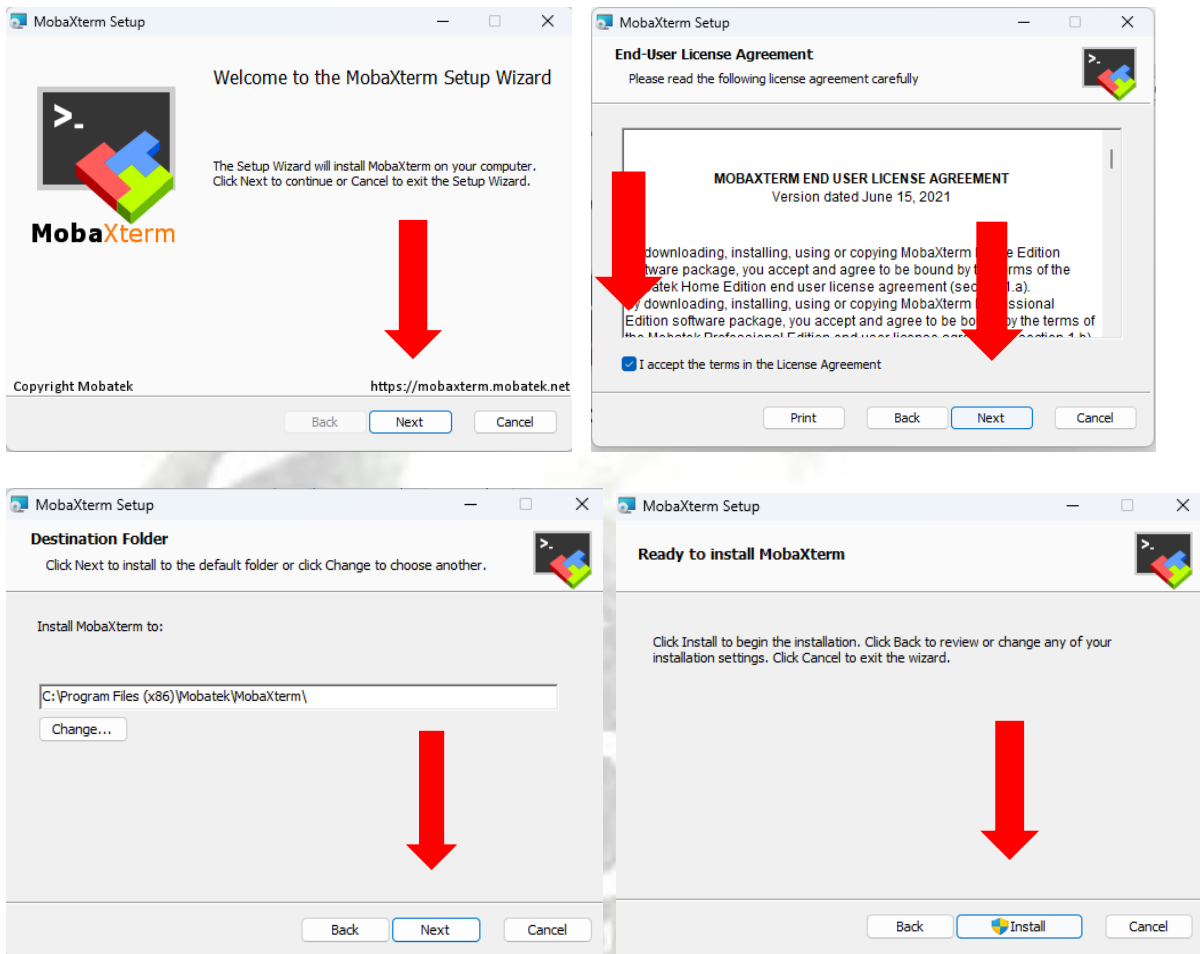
MobaXterm Setup

Welcome to the MobaXterm Setup Wizard

MobaXterm

The Setup Wizard will install MobaXterm on your computer. Click Next to continue or Cancel to exit the Setup Wizard.

Copyright Mobatek

https://mobaxterm.mobatek.net

Back Next Cancel

MobaXterm Setup

End-User License Agreement

Please read the following license agreement carefully

MOBAXTERM END USER LICENSE AGREEMENT
Version dated June 15, 2021

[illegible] downloading, installing, using or copying MobaXterm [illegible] Edition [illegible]tware package, you accept and agree to be bound by t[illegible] terms of the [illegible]atek Home Edition end user license agreement (sec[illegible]1.a).
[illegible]y downloading, installing, using or copying MobaXterm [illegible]essional Edition software package, you accept and agree to be bo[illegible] by the terms of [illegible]

I accept the terms in the License Agreement

Print Back Next Cancel

MobaXterm Setup

Destination Folder

Click Next to install to the default folder or click Change to choose another.

Install MobaXterm to:

C:\Program Files (x86)\Mobatek\MobaXterm\

Change...

Back Next Cancel

MobaXterm Setup

Ready to install MobaXterm

Click Install to begin the installation. Click Back to review or change any of your installation settings. Click Cancel to exit the wizard.

Back Install Cancel